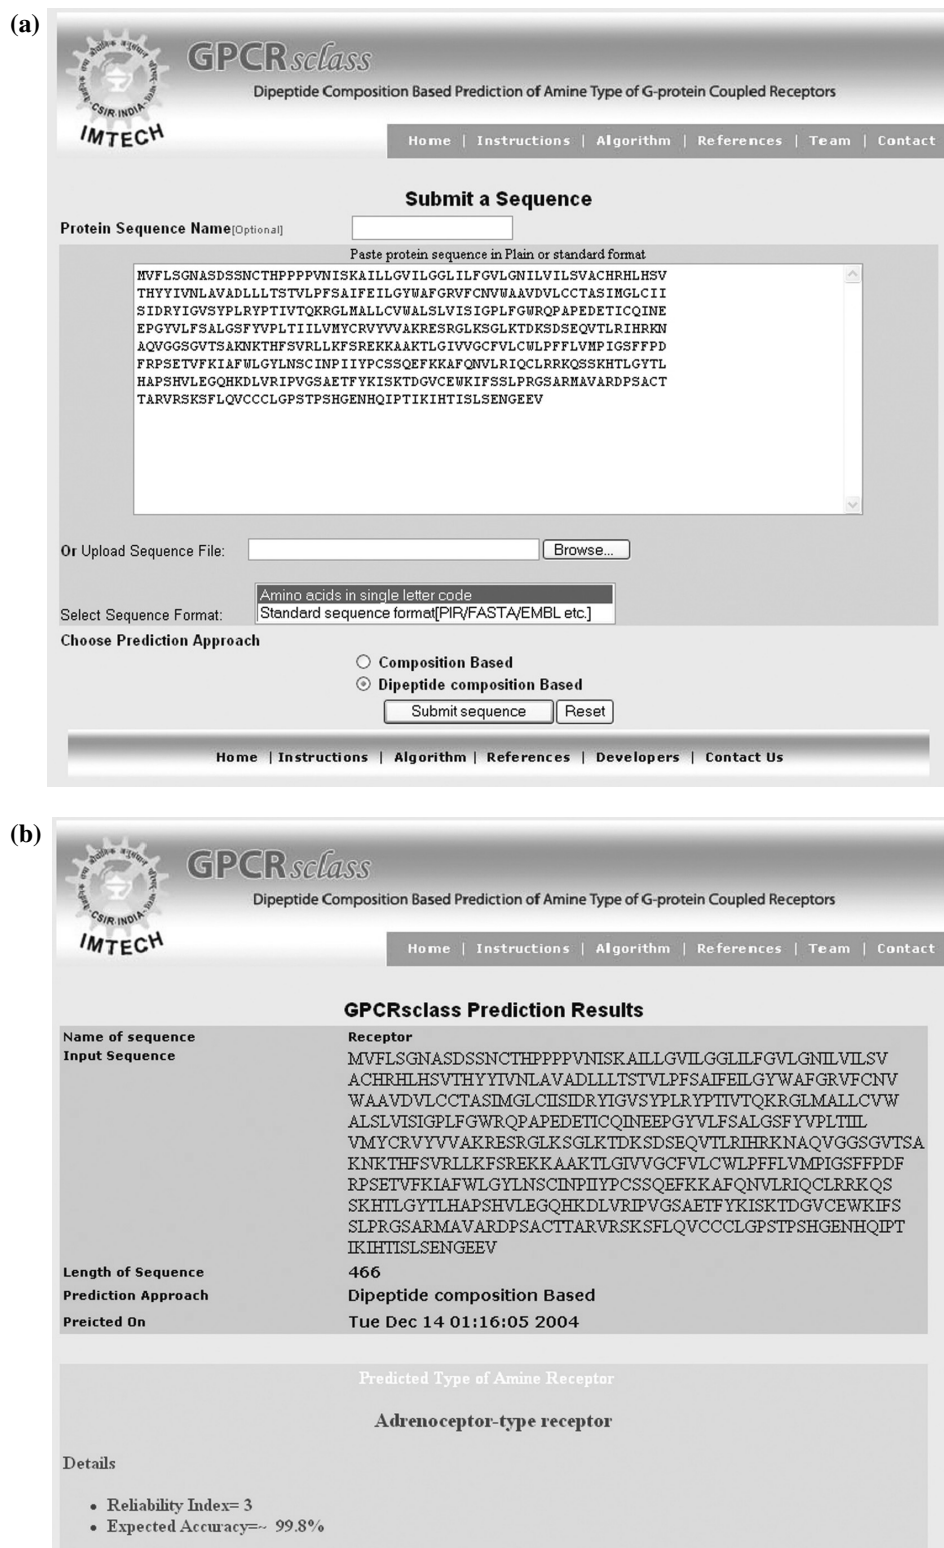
(a)

CSIR INDIA

IMTECH

GPCRsclass

Dipeptide Composition Based Prediction of Amine Type of G-protein Coupled Receptors

Home | Instructions | Algorithm | References | Team | Contact

Submit a Sequence

Protein Sequence Name[Optional]

Paste protein sequence in Plain or standard format

MVFLSGNASDSSNCTHPPPPVNISKAILLGVILGGLILFGVLGNILVILSVACHRHLHSV
THYYIVNLAVADLLLTSTVLPFSAIFEILGYWAFGRVFCNVWAAVDVLCCTASIMGLCII
SIDRYIGVSYPLRYPTIVTQKRGLMALLCVWALSLVISIGPLFGWRQPAPEDETICQINE
EPGYVLFSALGSFYVPLTIILVMYCRVYVVAKRESRGLKSGLKTDKSDSEQVTLRIHRKN
AQVGGSGVTSAKNKTHFSVRLLKFSREKKAAKTLGIVVGCFVLCWLPFFLVMPIGSFFPD
FRPSETVFKIAFWLGYLNSCINPIIYPCSSQEFKKAFQNVLRIQCLRRKQSSKHTLGYTL
HAPSHVLEGQHKDLVRIPVGSAETFYKISKTDGVCEWKIFSSLPRGSARMAVARDPSACT
TARVRSKSFLQVCCCLGPSTPSHGENHQIPTIKIHTISLSENGEEV

Or Upload Sequence File: Browse...

Select Sequence Format:
Amino acids in single letter code
Standard sequence format[PIR/FASTA/EMBL etc.]

Choose Prediction Approach

Composition Based
Dipeptide composition Based

Submit sequence | Reset

Home | Instructions | Algorithm | References | Developers | Contact Us

(b)

CSIR INDIA

IMTECH

GPCRsclass

Dipeptide Composition Based Prediction of Amine Type of G-protein Coupled Receptors

Home | Instructions | Algorithm | References | Team | Contact

GPCRsclass Prediction Results

| Name of sequence | Receptor |
|---|---|
| Input Sequence | MVFLSGNASDSSNCTHPPPPVNISKAILLGVILGGLILFGVLGNILVILSV ACHRHLHSVTHYYIVNLAVADLLLTSTVLPFSAIFEILGYWAFGRVFCNV WAAVDVLCCTASIMGLCIISIDRYIGVSYPLRYPTIVTQKRGLMALLCVW ALSLVISIGPLFGWRQPAPEDETICQINEEPGYVLFSALGSFYVPLTIIL VMYCRVYVVAKRESRGLKSGLKTDKSDSEQVTLRIHRKNAQVGGSGVTSA KNKTHFSVRLLKFSREKKAAKTLGIVVGCFVLCWLPFFLVMPIGSFFPDF RPSETVFKIAFWLGYLNSCINPIIYPCSSQEFKKAFQNVLRIQCLRRKQS SKHTLGYTLHAPSHVLEGQHKDLVRIPVGSAETFYKISKTDGVCEWKIFS SLPRGSARMAVARDPSACTTARVRSKSFLQVCCCLGPSTPSHGENHQIPT IKIHTISLSENGEEV |
| Length of Sequence | 466 |
| Prediction Approach | Dipeptide composition Based |
| Preicted On | Tue Dec 14 01:16:05 2004 |

Predicted Type of Amine Receptor

Adrenoceptor-type receptor

Details

• Reliability Index= 3
• Expected Accuracy=~ 99.8%